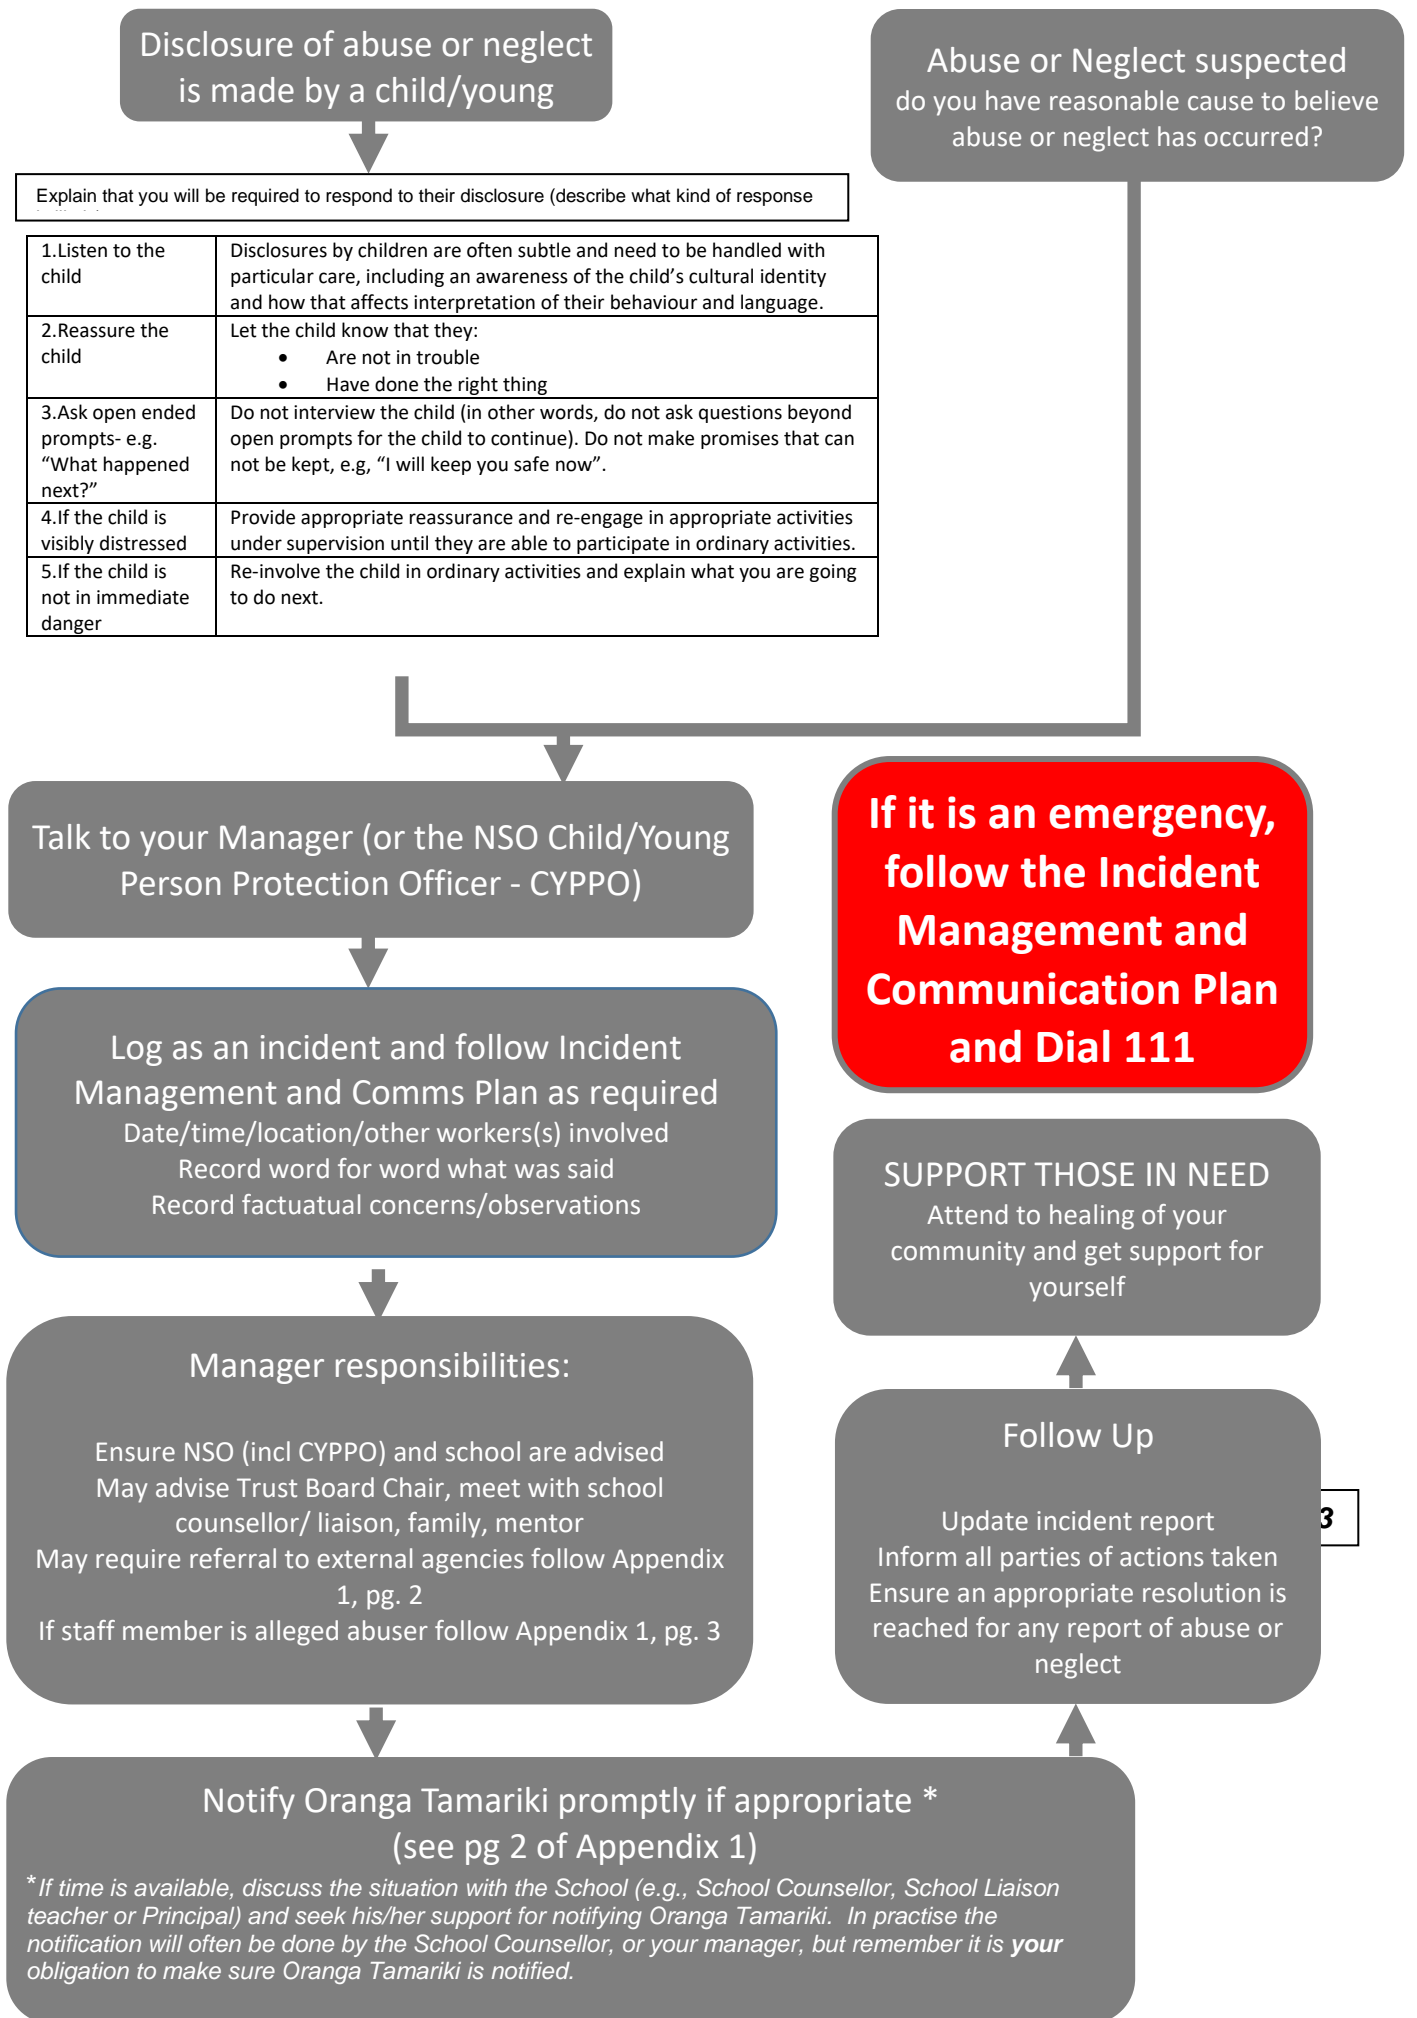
Disclosure of abuse or neglect is made by a child/young

Abuse or Neglect suspected
do you have reasonable cause to believe abuse or neglect has occurred?

Explain that you will be required to respond to their disclosure (describe what kind of response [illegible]

| 1.Listen to the child | Disclosures by children are often subtle and need to be handled with particular care, including an awareness of the child's cultural identity and how that affects interpretation of their behaviour and language. |
|---|---|
| 2.Reassure the child | Let the child know that they: • Are not in trouble • Have done the right thing |
| 3.Ask open ended prompts- e.g. "What happened next?" | Do not interview the child (in other words, do not ask questions beyond open prompts for the child to continue). Do not make promises that can not be kept, e.g, "I will keep you safe now". |
| 4.If the child is visibly distressed | Provide appropriate reassurance and re-engage in appropriate activities under supervision until they are able to participate in ordinary activities. |
| 5.If the child is not in immediate danger | Re-involve the child in ordinary activities and explain what you are going to do next. |

Talk to your Manager (or the NSO Child/Young Person Protection Officer - CYPPO)

If it is an emergency, follow the Incident Management and Communication Plan and Dial 111

Log as an incident and follow Incident Management and Comms Plan as required
Date/time/location/other workers(s) involved
Record word for word what was said
Record factuatual concerns/observations

SUPPORT THOSE IN NEED
Attend to healing of your community and get support for yourself

Manager responsibilities:

Ensure NSO (incl CYPPO) and school are advised
May advise Trust Board Chair, meet with school counsellor/ liaison, family, mentor
May require referral to external agencies follow Appendix 1, pg. 2
If staff member is alleged abuser follow Appendix 1, pg. 3

Follow Up

Update incident report
Inform all parties of actions taken
Ensure an appropriate resolution is reached for any report of abuse or neglect

3

Notify Oranga Tamariki promptly if appropriate *
(see pg 2 of Appendix 1)

*If time is available, discuss the situation with the School (e.g., School Counsellor, School Liaison teacher or Principal) and seek his/her support for notifying Oranga Tamariki. In practise the notification will often be done by the School Counsellor, or your manager, but remember it is **your** obligation to make sure Oranga Tamariki is notified.